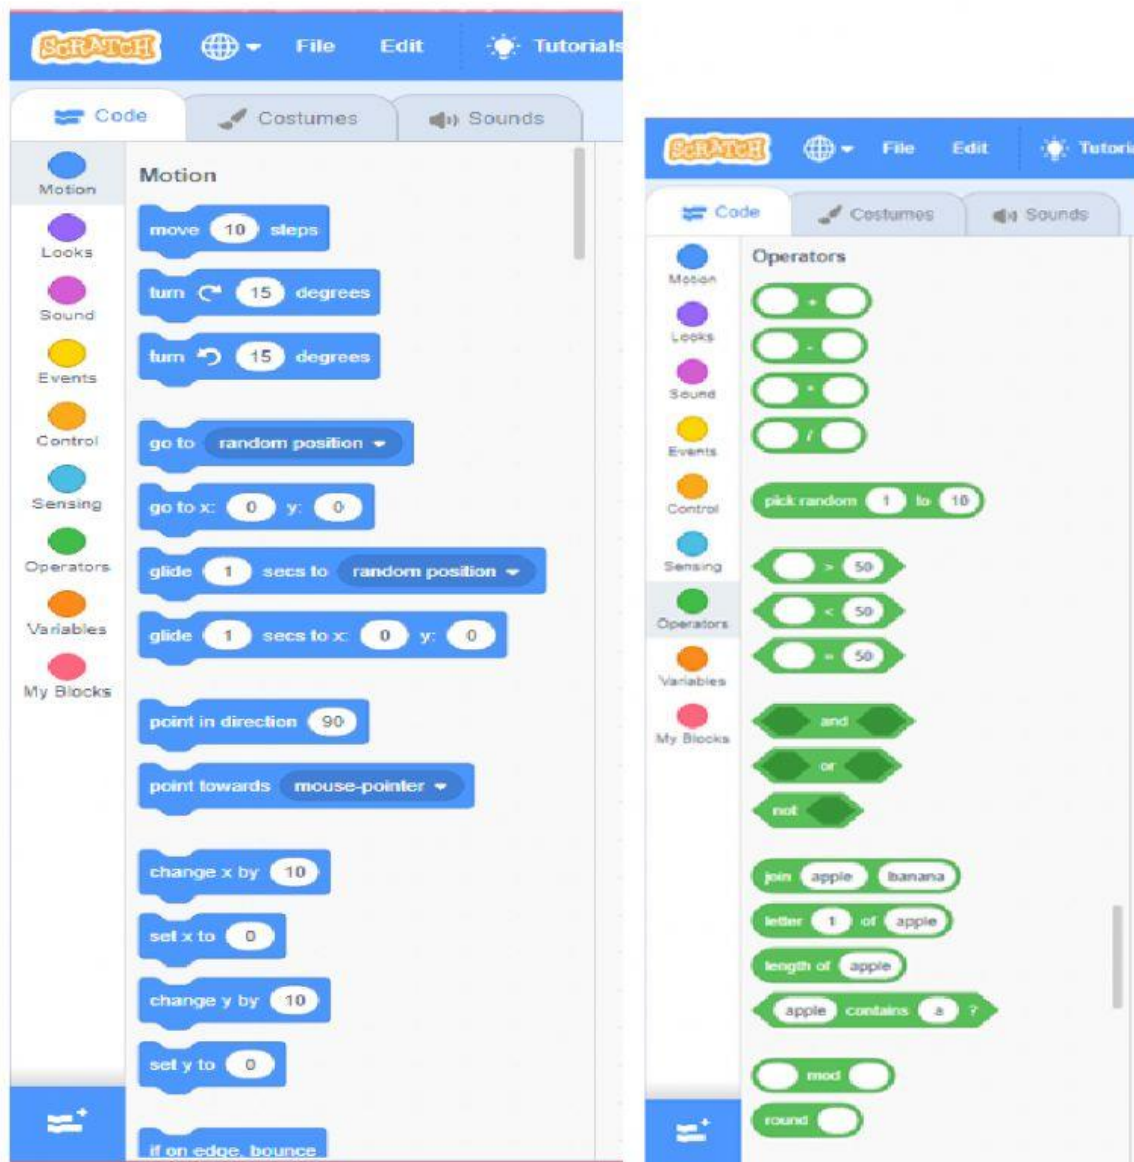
SCRATCH File Edit Tutorials

Code Costumes Sounds

Motion
Looks
Sound
Events
Control
Sensing
Operators
Variables
My Blocks

Motion

move 10 steps

turn 15 degrees

turn 15 degrees

go to random position

go to x: 0 y: 0

glide 1 secs to random position

glide 1 secs to x: 0 y: 0

point in direction 90

point towards mouse-pointer

change x by 10

set x to 0

change y by 10

set y to 0

if on edge, bounce

SCRATCH File Edit Tutori

Code Costumes Sounds

Motion
Looks
Sound
Events
Control
Sensing
Operators
Variables
My Blocks

Operators

+

-

*

/

pick random 1 to 10

> 50

< 50

= 50

and

or

not

join apple banana

letter 1 of apple

length of apple

apple contains a ?

mod

round